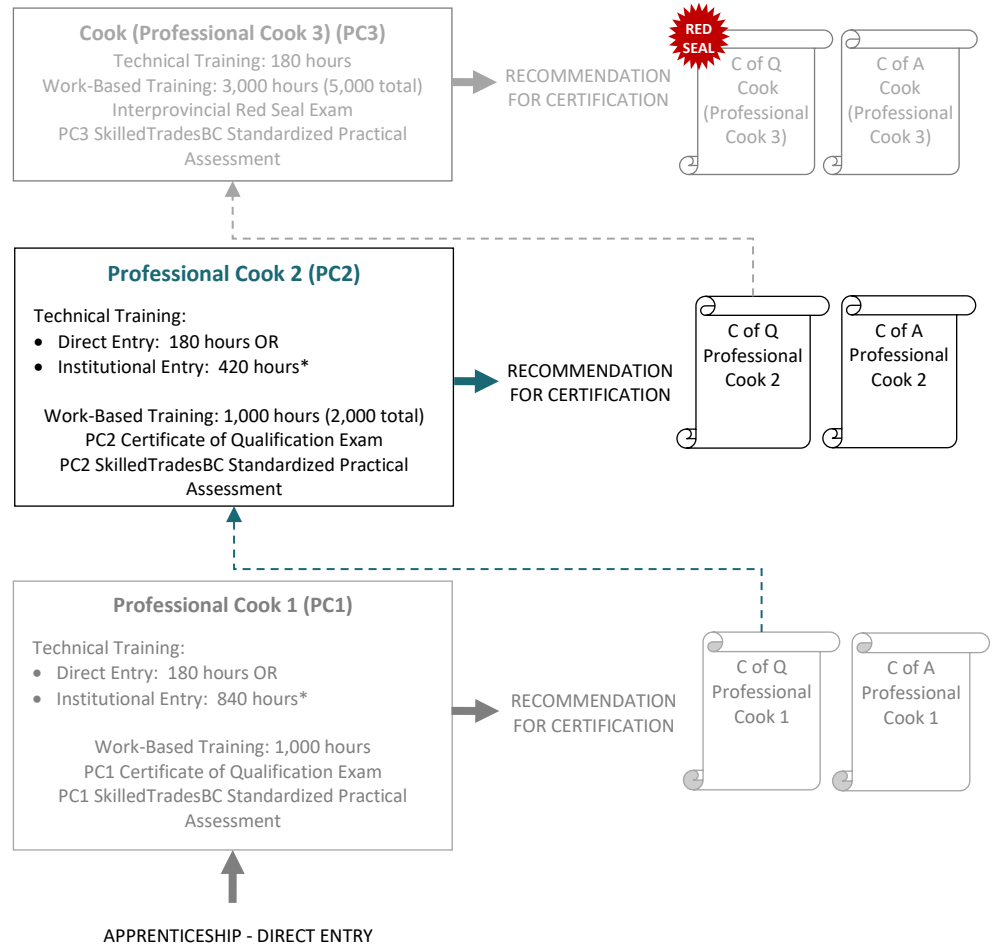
Cook (Professional Cook 3) (PC3)
Technical Training: 180 hours
Work-Based Training: 3,000 hours (5,000 total)
Interprovincial Red Seal Exam
PC3 SkilledTradesBC Standardized Practical Assessment

RECOMMENDATION FOR CERTIFICATION

RED SEAL

C of Q Cook (Professional Cook 3)

C of A Cook (Professional Cook 3)

Professional Cook 2 (PC2)

Technical Training:
• Direct Entry: 180 hours OR
• Institutional Entry: 420 hours*

Work-Based Training: 1,000 hours (2,000 total)
PC2 Certificate of Qualification Exam
PC2 SkilledTradesBC Standardized Practical Assessment

RECOMMENDATION FOR CERTIFICATION

C of Q Professional Cook 2

C of A Professional Cook 2

Professional Cook 1 (PC1)

Technical Training:
• Direct Entry: 180 hours OR
• Institutional Entry: 840 hours*

Work-Based Training: 1,000 hours
PC1 Certificate of Qualification Exam
PC1 SkilledTradesBC Standardized Practical Assessment

RECOMMENDATION FOR CERTIFICATION

C of Q Professional Cook 1

C of A Professional Cook 1

APPRENTICESHIP - DIRECT ENTRY